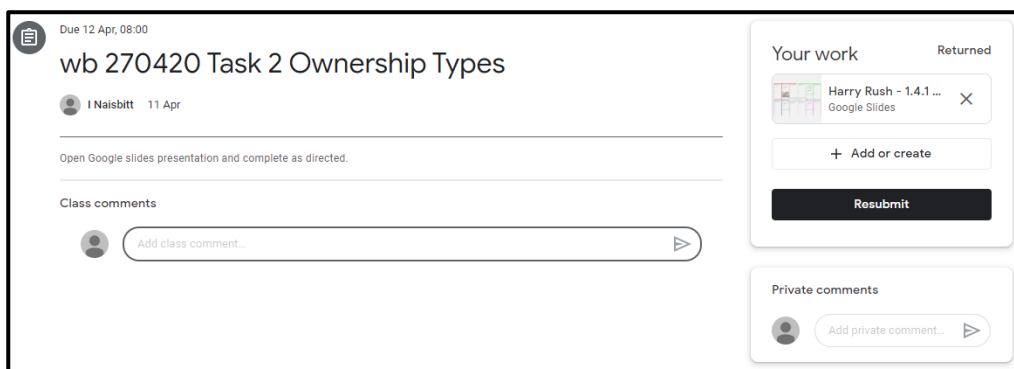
Due 12 Apr, 08:00

wb 270420 Task 2 Ownership Types

I Naisbitt 11 Apr

Open Google slides presentation and complete as directed.

Class comments

Add class comment...

Your work Returned

Harry Rush - 1.4.1 ...
Google Slides

+ Add or create

Resubmit

Private comments

Add private comment...